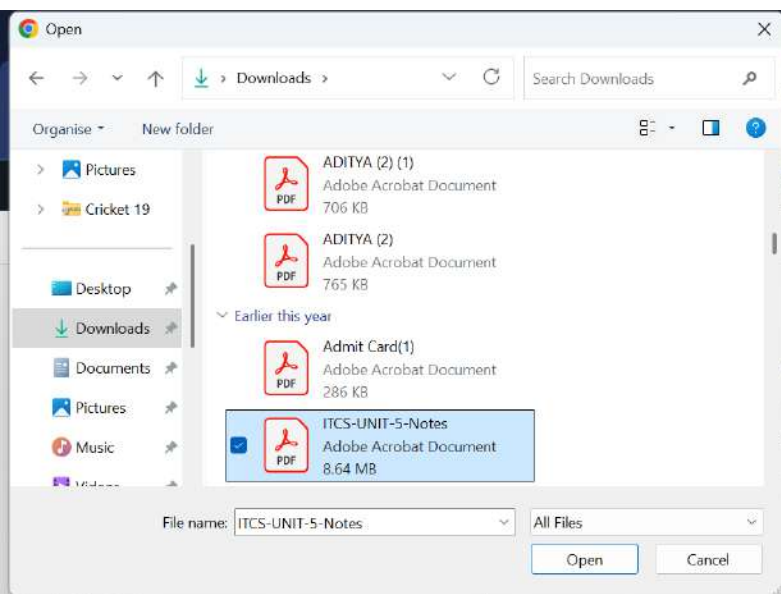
Open

Downloads ›

Search Downloads

Organise ▾ New folder

Pictures
Cricket 19

Desktop
Downloads
Documents
Pictures
Music
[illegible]

ADITYA (2) (1)
Adobe Acrobat Document
706 KB

ADITYA (2)
Adobe Acrobat Document
765 KB

Earlier this year

Admit Card(1)
Adobe Acrobat Document
286 KB

ITCS-UNIT-5-Notes
Adobe Acrobat Document
8.64 MB

PDF
PDF
PDF
PDF

File name: ITCS-UNIT-5-Notes
All Files
Open
Cancel